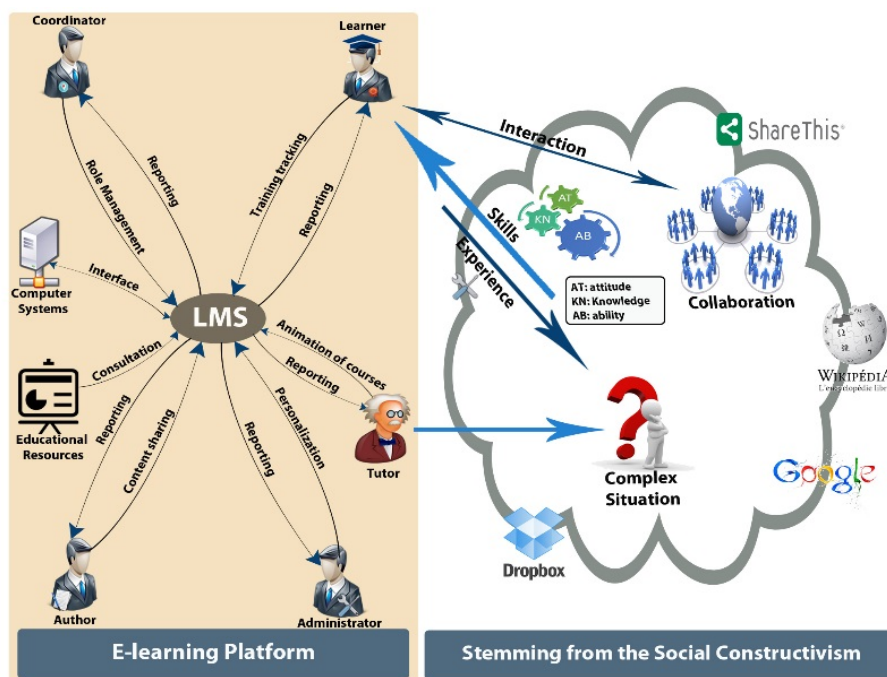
Coordinator

Learner

Reporting

Role Management

Training tracking

Reporting

Computer Systems

Interface

LMS

Consultation

Educational Resources

Reporting

Content sharing

Reporting

Personalization

Reporting

Animation of courses

Tutor

Author

Administrator

Interaction

ShareThis

Skills

Experience

AT

KN

AB

AT: attitude
KN: Knowledge
AB: ability

Collaboration

WIKIPÉDIA
L'encyclopédie libre

Complex Situation

Google

Dropbox

E-learning Platform

Stemming from the Social Constructivism